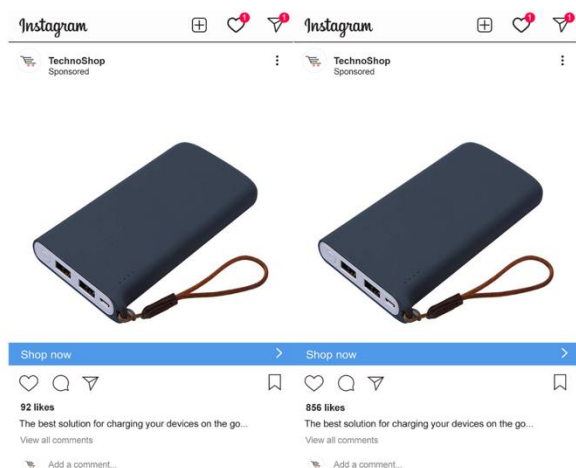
Instagram 1 1

TechnoShop
Sponsored

Shop now >

92 likes
The best solution for charging your devices on the go...
View all comments
Add a comment...

Instagram 1 1

TechnoShop
Sponsored

Shop now >

856 likes
The best solution for charging your devices on the go...
View all comments
Add a comment...